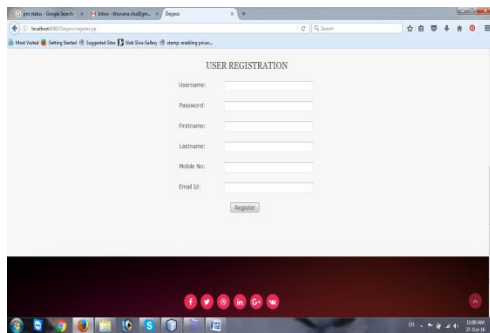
jerr.status - Google Search × Inbox - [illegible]@gm... × Degxco × +

localhost:8080/Degxco/register.jsp

Search

Most Visited Getting Started Suggested Sites Web Slice Gallery stamp enabling privac...

USER REGISTRATION

Username:

Password:

Firstname:

Lastname:

Mobile No:

Email Id:

Register

f in G+

12:00 AM
27-Oct-16